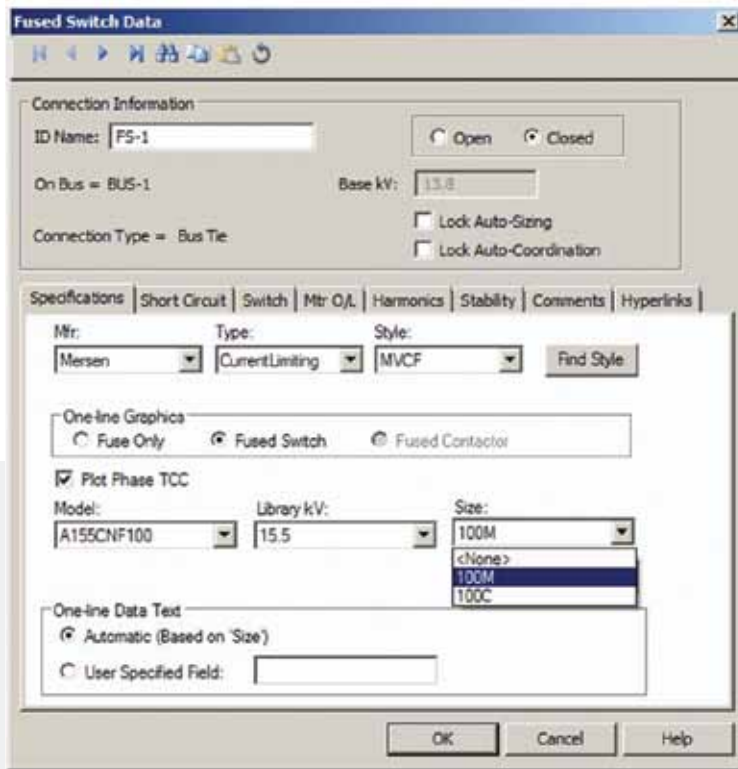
Fused Switch Data

Connection Information

ID Name: FS-1

Open Closed

On Bus = BUS-1

Base kV: 13.8

Lock Auto-Sizing

Connection Type = Bus Tie

Lock Auto-Coordination

Specifications | Short Circuit | Switch | Mtr O/L | Harmonics | Stability | Comments | Hyperlinks

Mfr: Mersen

Type: CurrentLimiting

Style: MVCF

Find Style

One-line Graphics

Fuse Only Fused Switch Fused Contactor

Plot Phase TCC

Model: A155CNF100

Library kV: 15.5

Size: 100M

<None>
100M
100C

One-line Data Text

Automatic (Based on 'Size')

User Specified Field:

OK Cancel Help